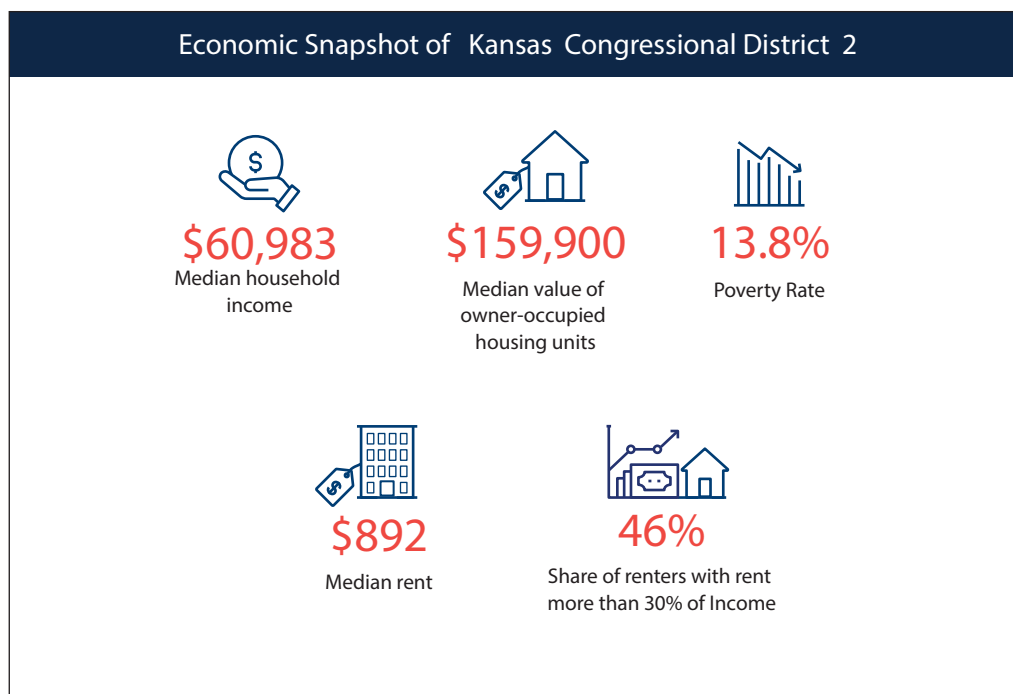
Economic Snapshot of Kansas Congressional District 2

$

$60,983
Median household income

$

$159,900
Median value of owner-occupied housing units

13.8%
Poverty Rate

$

$892
Median rent

46%
Share of renters with rent more than 30% of Income